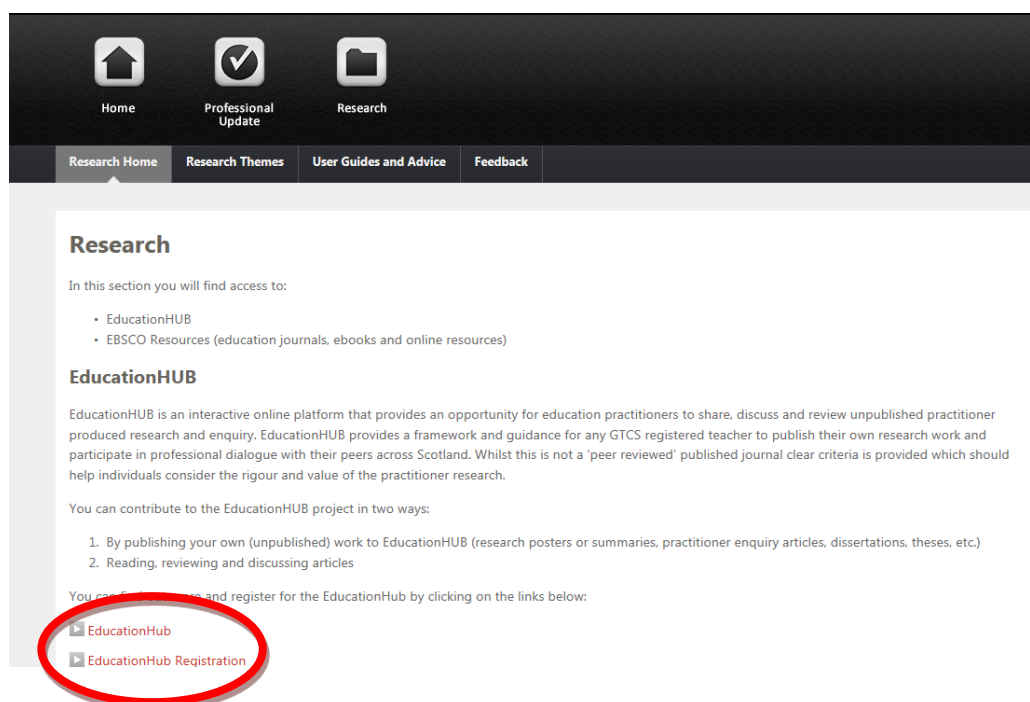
Home

Professional Update

Research

Research Home | Research Themes | User Guides and Advice | Feedback

Research

In this section you will find access to:

- EducationHUB
- EBSCO Resources (education journals, ebooks and online resources)

EducationHUB

EducationHUB is an interactive online platform that provides an opportunity for education practitioners to share, discuss and review unpublished practitioner produced research and enquiry. EducationHUB provides a framework and guidance for any GTCS registered teacher to publish their own research work and participate in professional dialogue with their peers across Scotland. Whilst this is not a 'peer reviewed' published journal clear criteria is provided which should help individuals consider the rigour and value of the practitioner research.

You can contribute to the EducationHUB project in two ways:

1. By publishing your own (unpublished) work to EducationHUB (research posters or summaries, practitioner enquiry articles, dissertations, theses, etc.)
2. Reading, reviewing and discussing articles

You can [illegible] and register for the EducationHub by clicking on the links below:

EducationHub

EducationHub Registration